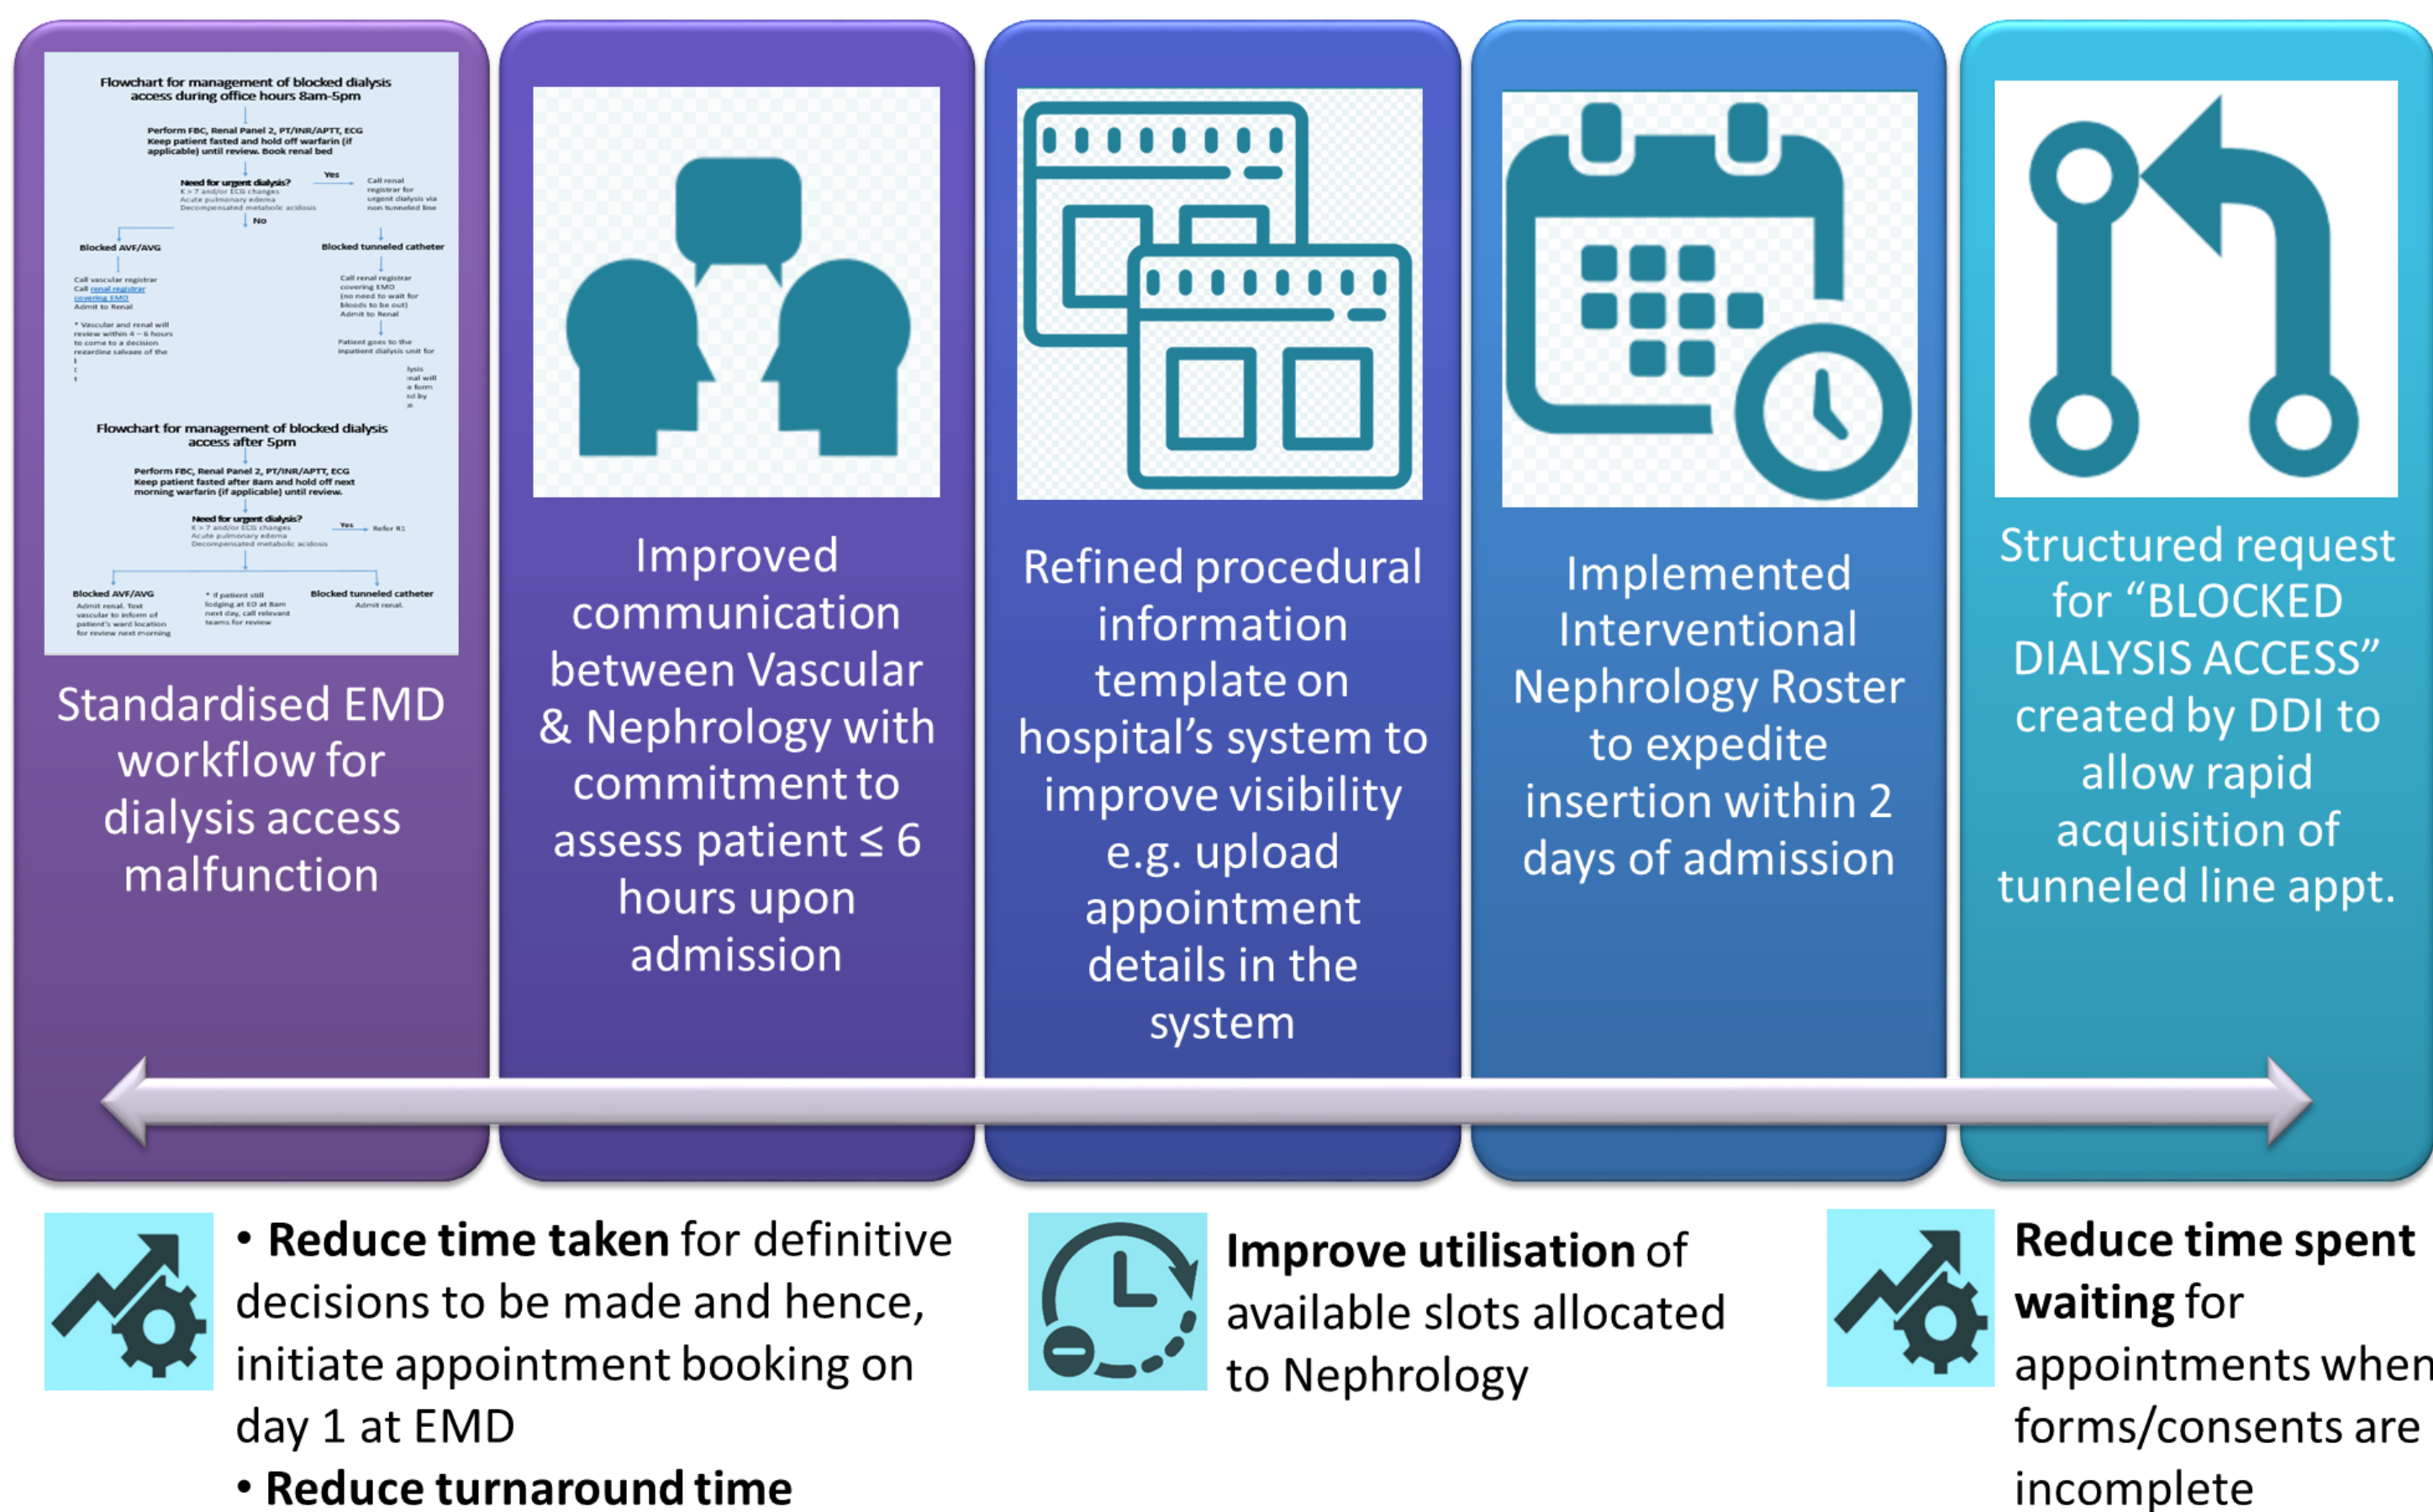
Flowchart for management of blocked dialysis access during office hours 8am-5pm

Perform FBC, Renal Panel 2, PT/INR/APTT, ECG
Keep patient fasted and hold off warfarin (if applicable) until review. Book renal bed

Need for urgent dialysis?
K > 7 and/or ECG changes
Acute pulmonary edema
Decompensated metabolic acidosis

Yes

Call renal registrar for urgent dialysis via non tunneled line

No

Blocked AVF/AVG

Blocked tunneled catheter

Call vascular registrar
Call renal registrar covering EMD
Admit to Renal

Call renal registrar covering EMD
(no need to wait for bloods to be out)
Admit to Renal

* Vascular and renal will review within 4 – 6 hours to come to a decision regarding salvage of the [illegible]

Patient goes to the inpatient dialysis unit for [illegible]

Flowchart for management of blocked dialysis access after 5pm

Perform FBC, Renal Panel 2, PT/INR/APTT, ECG
Keep patient fasted after 8am and hold off next morning warfarin (if applicable) until review.

Need for urgent dialysis?
K > 7 and/or ECG changes
Acute pulmonary edema
Decompensated metabolic acidosis

Yes

Refer R1

Blocked AVF/AVG
Admit renal. Text vascular to inform of patient's ward location for review next morning

* If patient still lodging at ED at 8am next day, call relevant teams for review

Blocked tunneled catheter
Admit renal.

Standardised EMD workflow for dialysis access malfunction

Improved communication between Vascular & Nephrology with commitment to assess patient ≤ 6 hours upon admission

Refined procedural information template on hospital's system to improve visibility e.g. upload appointment details in the system

Implemented Interventional Nephrology Roster to expedite insertion within 2 days of admission

Structured request for "BLOCKED DIALYSIS ACCESS" created by DDI to allow rapid acquisition of tunneled line appt.

• **Reduce time taken** for definitive decisions to be made and hence, initiate appointment booking on day 1 at EMD
• **Reduce turnaround time**

**Improve utilisation** of available slots allocated to Nephrology

**Reduce time spent waiting** for appointments when forms/consents are incomplete